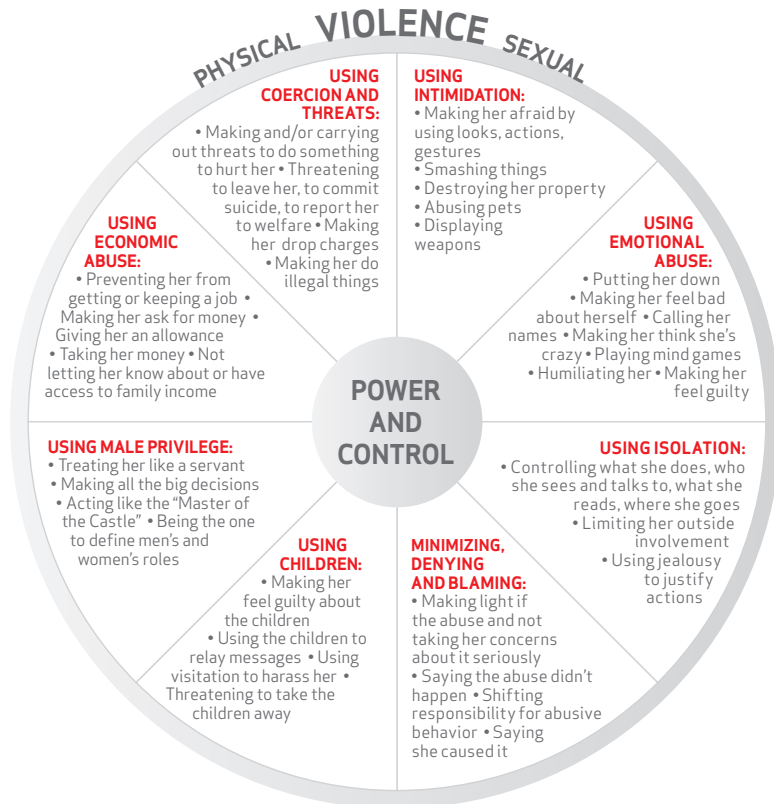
PHYSICAL VIOLENCE SEXUAL

USING COERCION AND THREATS:
• Making and/or carrying out threats to do something to hurt her • Threatening to leave her, to commit suicide, to report her to welfare • Making her drop charges • Making her do illegal things

USING INTIMIDATION:
• Making her afraid by using looks, actions, gestures
• Smashing things
• Destroying her property
• Abusing pets
• Displaying weapons

USING ECONOMIC ABUSE:
• Preventing her from getting or keeping a job • Making her ask for money • Giving her an allowance • Taking her money • Not letting her know about or have access to family income

USING EMOTIONAL ABUSE:
• Putting her down
• Making her feel bad about herself • Calling her names • Making her think she's crazy • Playing mind games
• Humiliating her • Making her feel guilty

POWER AND CONTROL

USING MALE PRIVILEGE:
• Treating her like a servant
• Making all the big decisions
• Acting like the "Master of the Castle" • Being the one to define men's and women's roles

USING ISOLATION:
• Controlling what she does, who she sees and talks to, what she reads, where she goes
• Limiting her outside involvement
• Using jealousy to justify actions

USING CHILDREN:
• Making her feel guilty about the children
• Using the children to relay messages • Using visitation to harass her • Threatening to take the children away

MINIMIZING, DENYING AND BLAMING:
• Making light if the abuse and not taking her concerns about it seriously
• Saying the abuse didn't happen • Shifting responsibility for abusive behavior • Saying she caused it